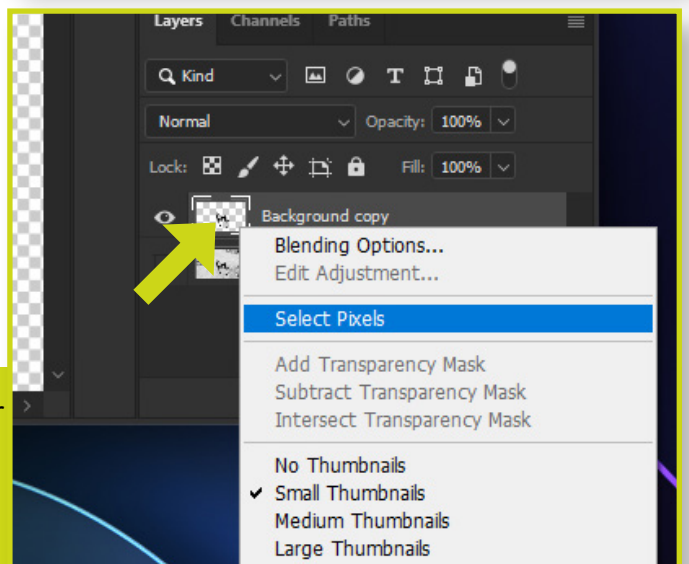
Layers Channels Paths

Kind

Normal Opacity: 100%

Lock: Fill: 100%

Background copy

Blending Options...
Edit Adjustment...

Select Pixels

Add Transparency Mask
Subtract Transparency Mask
Intersect Transparency Mask

No Thumbnails
✔ Small Thumbnails
Medium Thumbnails
Large Thumbnails